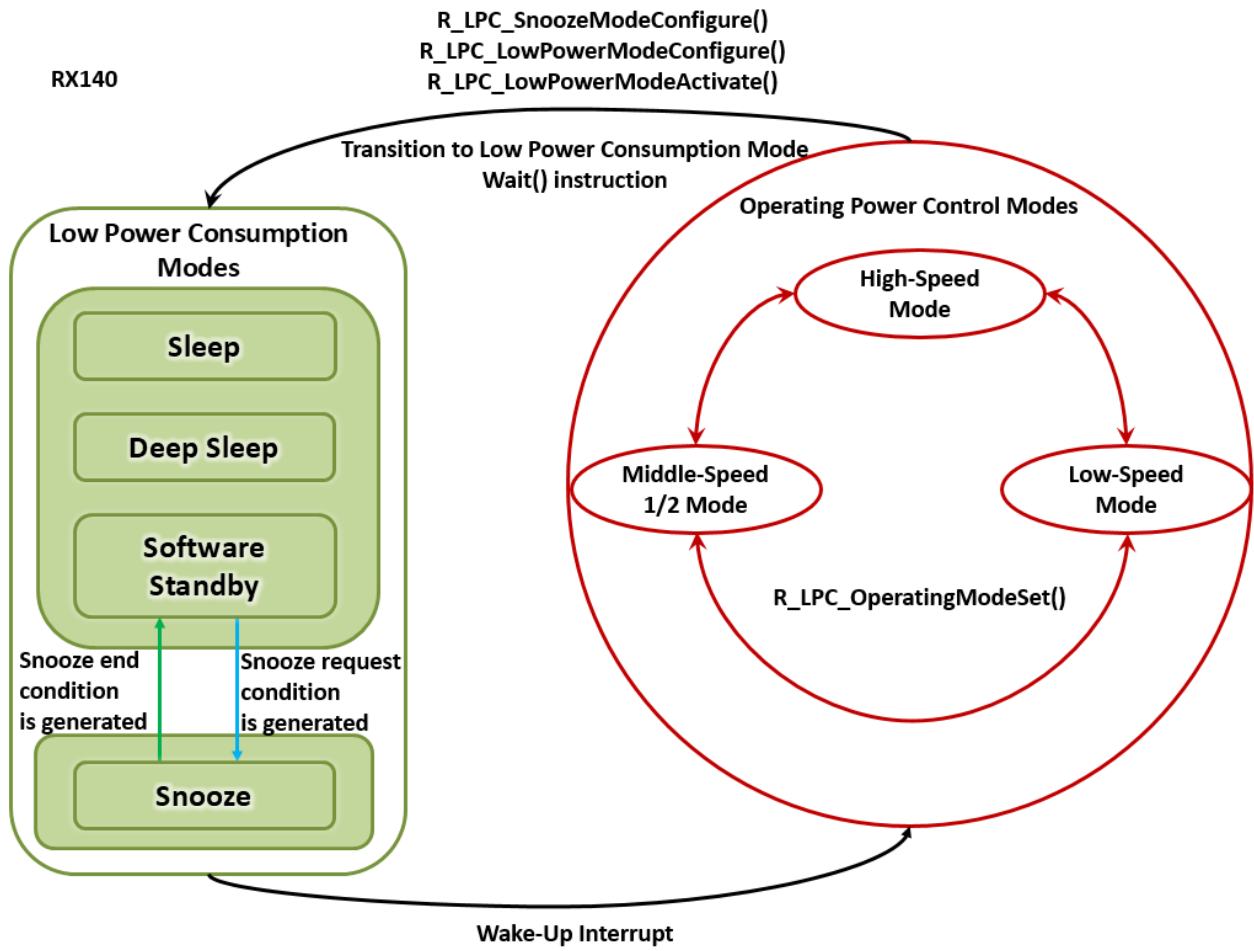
RX140

R_LPC_SnoozeModeConfigure()
R_LPC_LowPowerModeConfigure()
R_LPC_LowPowerModeActivate()

Transition to Low Power Consumption Mode
Wait() instruction

Low Power Consumption Modes

Sleep

Deep Sleep

Software Standby

Snooze end condition is generated

Snooze request condition is generated

Snooze

Operating Power Control Modes

High-Speed Mode

Middle-Speed 1/2 Mode

Low-Speed Mode

R_LPC_OperatingModeSet()

Wake-Up Interrupt